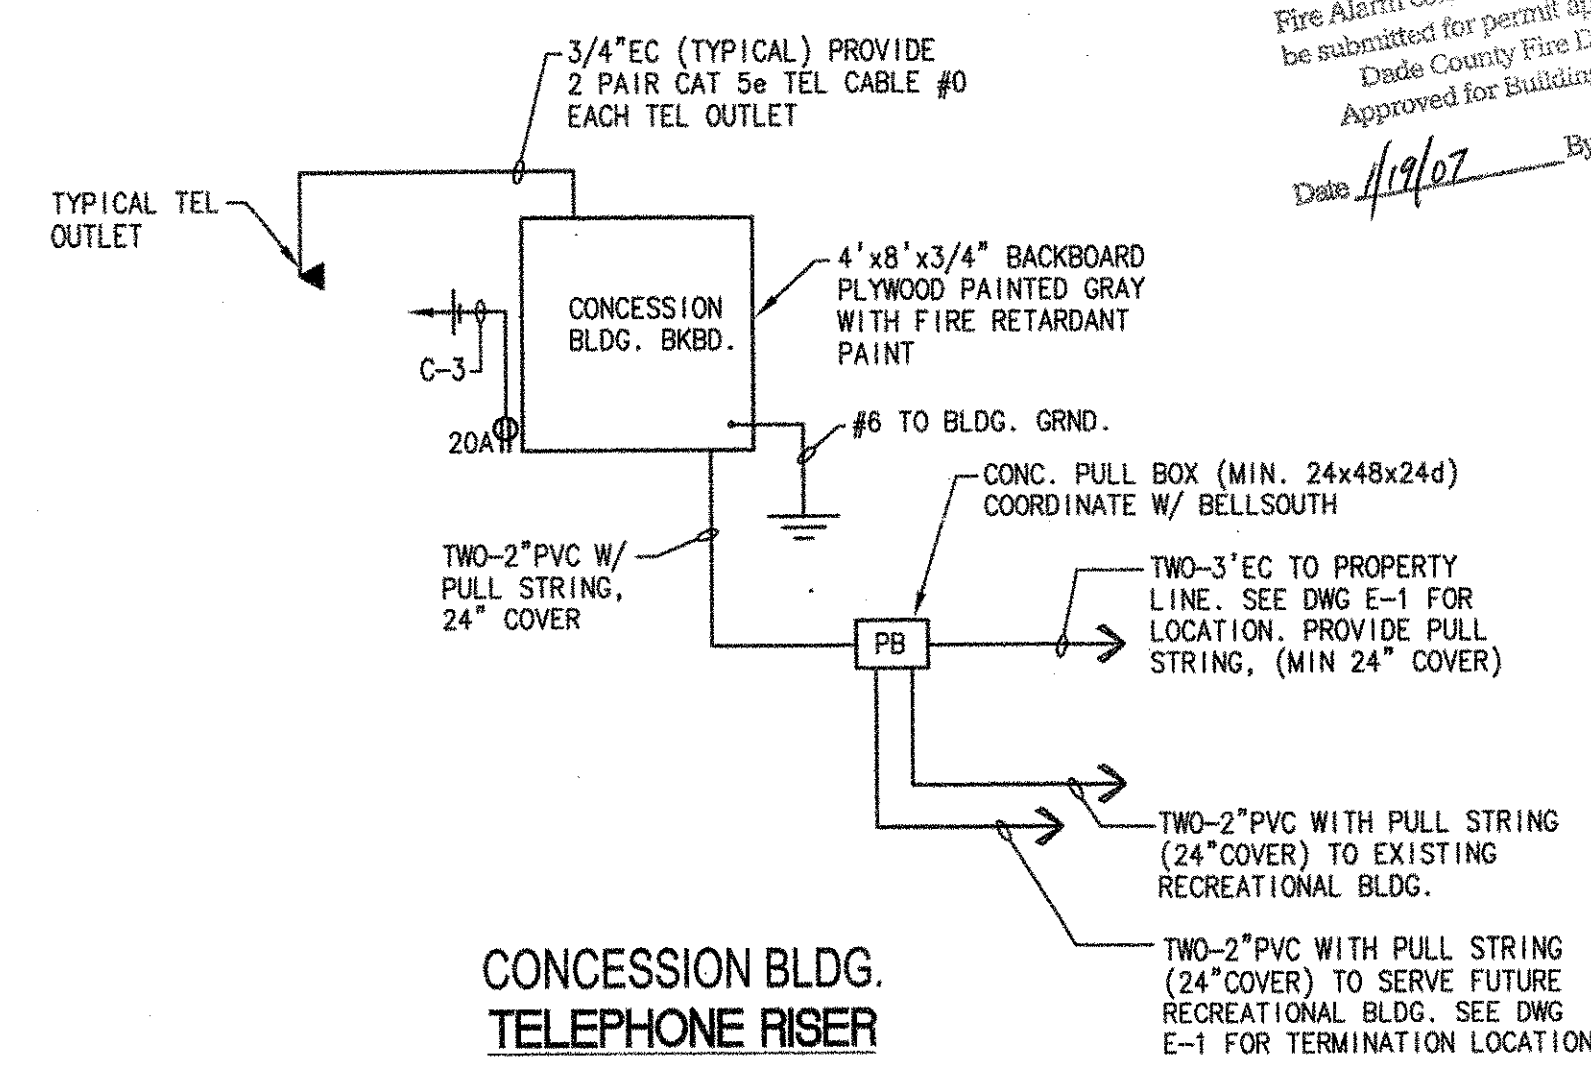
Fire Alarm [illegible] be submitted for permit a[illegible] Dade County Fire D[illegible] Approved for Buildin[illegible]

Date 1/19/07 By

3/4"EC (TYPICAL) PROVIDE 2 PAIR CAT 5e TEL CABLE #0 EACH TEL OUTLET

TYPICAL TEL OUTLET

CONCESSION BLDG. BKBD.

4'x8'x3/4" BACKBOARD PLYWOOD PAINTED GRAY WITH FIRE RETARDANT PAINT

C-3

20A

#6 TO BLDG. GRND.

CONC. PULL BOX (MIN. 24x48x24d) COORDINATE W/ BELLSOUTH

TWO-2"PVC W/ PULL STRING, 24" COVER

PB

TWO-3'EC TO PROPERTY LINE. SEE DWG E-1 FOR LOCATION. PROVIDE PULL STRING, (MIN 24" COVER)

TWO-2"PVC WITH PULL STRING (24"COVER) TO EXISTING RECREATIONAL BLDG.

TWO-2"PVC WITH PULL STRING (24"COVER) TO SERVE FUTURE RECREATIONAL BLDG. SEE DWG E-1 FOR TERMINATION LOCATION

CONCESSION BLDG.
TELEPHONE RISER